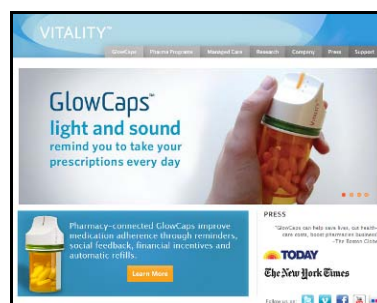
VITALITY™

GlowCaps | Pharma Programs | Managed Care | Research | Company | Press | Support

GlowCaps™
light and sound
remind you to take your prescriptions every day

Pharmacy-connected GlowCaps improve medication adherence through reminders, social feedback, financial incentives and automatic refills.

Learn More

PRESS

"GlowCaps can help save lives, but health-care costs, boost pharmacies' business" -The Boston Globe

TODAY

The New York Times

Follow us on